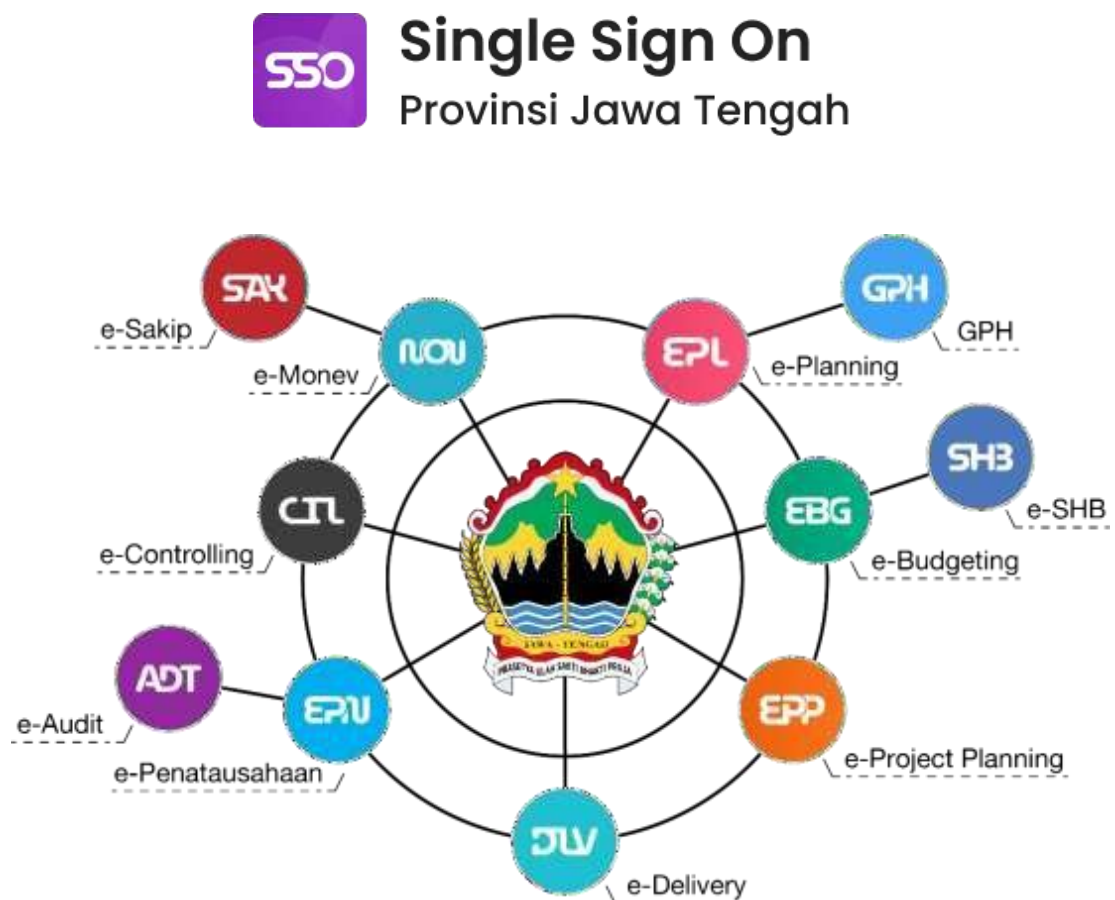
SSO

Single Sign On
Provinsi Jawa Tengah

SAK
e-Sakip

MON
e-Monev

EPL
e-Planning

GPH
GPH

SHB
e-SHB

EBG
e-Budgeting

CTL
e-Controlling

JAWA - TENGAH
PRASETYA ULAH SAKTI BHAKTI PRAJA

ADT
e-Audit

EPN
e-Penatausahaan

EPP
e-Project Planning

DLV
e-Delivery